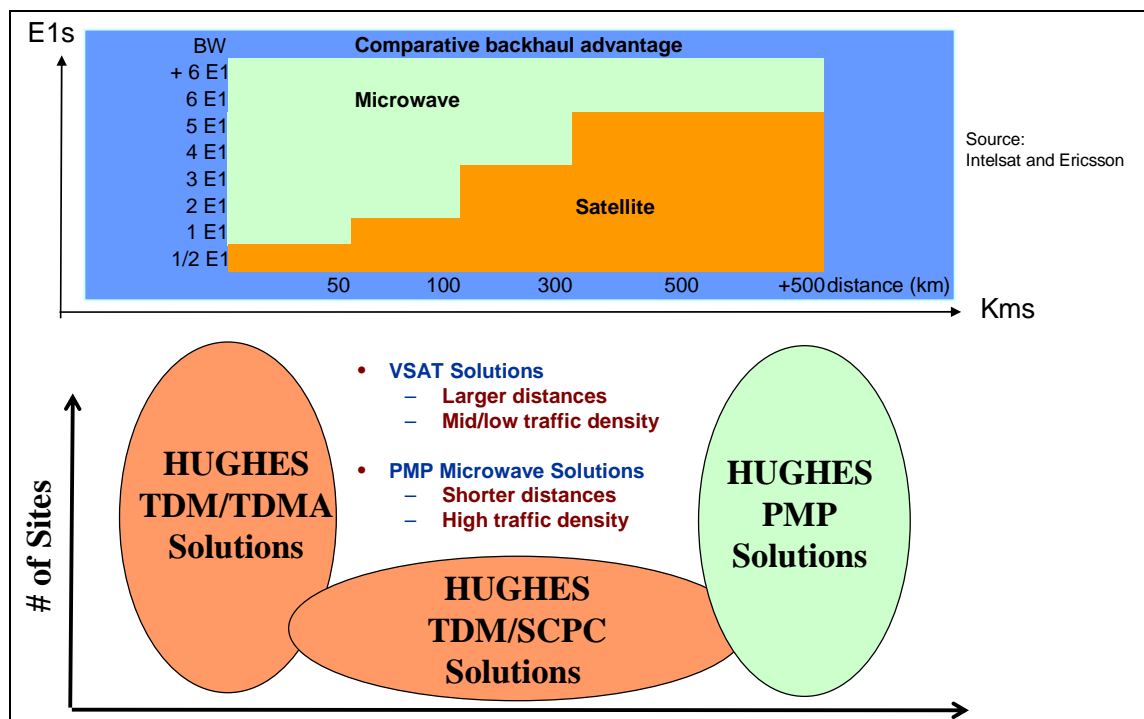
E1s

BW

Comparative backhaul advantage

+ 6 E1
6 E1
5 E1
4 E1
3 E1
2 E1
1 E1
1/2 E1

Microwave

Satellite

50 100 300 500 +500 distance (km)

Source:
Intelsat and Ericsson

Kms

• VSAT Solutions
– Larger distances
– Mid/low traffic density

• PMP Microwave Solutions
– Shorter distances
– High traffic density

HUGHES TDM/TDMA Solutions

HUGHES PMP Solutions

HUGHES TDM/SCPC Solutions

# of Sites